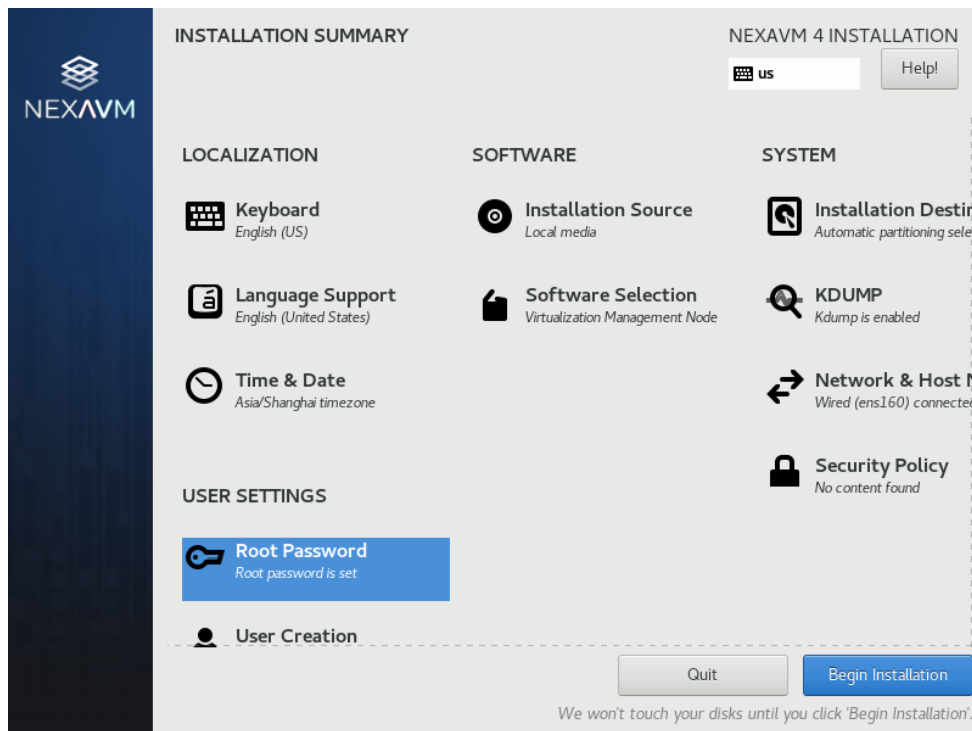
NEXAVM

INSTALLATION SUMMARY

NEXAVM 4 INSTALLATION

us

Help!

LOCALIZATION

Keyboard
English (US)

Language Support
English (United States)

Time & Date
Asia/Shanghai timezone

SOFTWARE

Installation Source
Local media

Software Selection
Virtualization Management Node

SYSTEM

Installation Destin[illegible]
Automatic partitioning sele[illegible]

KDUMP
Kdump is enabled

Network & Host N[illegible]
Wired (ens160) connecte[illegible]

Security Policy
No content found

USER SETTINGS

Root Password
Root password is set

User Creation

Quit

Begin Installation

We won't touch your disks until you click 'Begin Installation'.